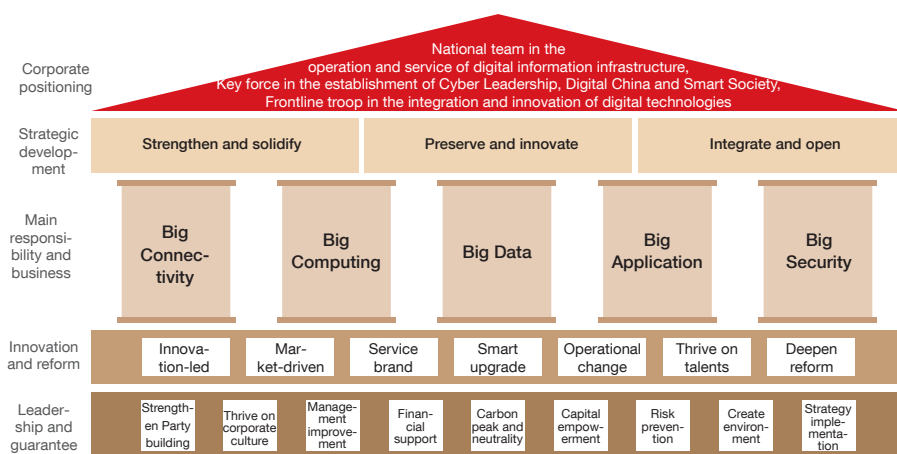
Corporate positioning

National team in the operation and service of digital information infrastructure, Key force in the establishment of Cyber Leadership, Digital China and Smart Society, Frontline troop in the integration and innovation of digital technologies

Strategic development

Strengthen and solidify

Preserve and innovate

Integrate and open

Main responsibility and business

Big Connectivity

Big Computing

Big Data

Big Application

Big Security

Innovation and reform

Innovation-led

Market-driven

Service brand

Smart upgrade

Operational change

Thrive on talents

Deepen reform

Leadership and guarantee

Strengthen Party building

Thrive on corporate culture

Management improvement

Financial support

Carbon peak and neutrality

Capital empowerment

Risk prevention

Create environment

Strategy implementation